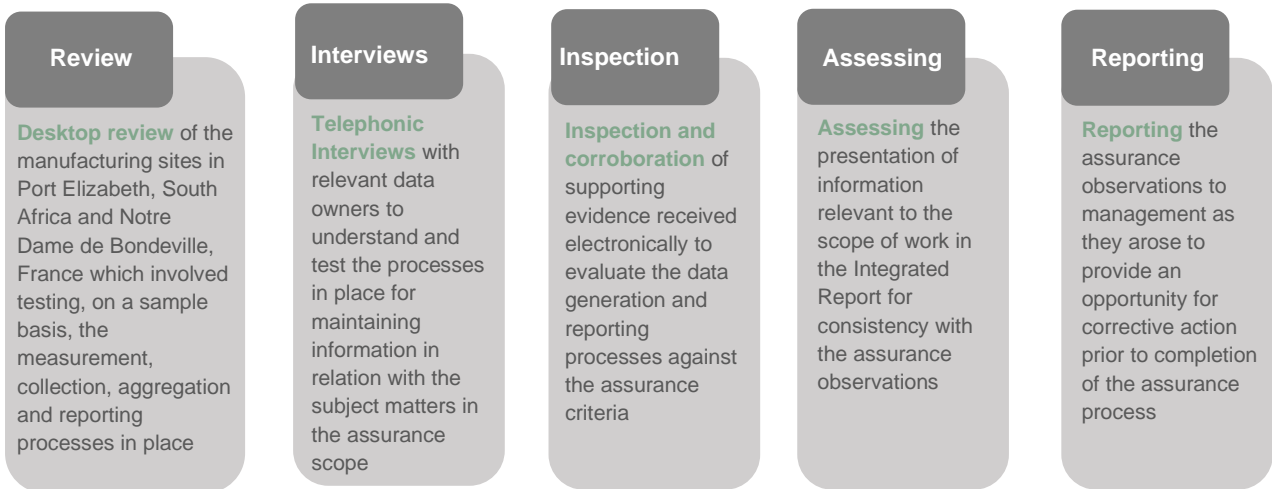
Review

Desktop review of the manufacturing sites in Port Elizabeth, South Africa and Notre Dame de Bondeville, France which involved testing, on a sample basis, the measurement, collection, aggregation and reporting processes in place

Interviews

Telephonic Interviews with relevant data owners to understand and test the processes in place for maintaining information in relation with the subject matters in the assurance scope

Inspection

Inspection and corroboration of supporting evidence received electronically to evaluate the data generation and reporting processes against the assurance criteria

Assessing

Assessing the presentation of information relevant to the scope of work in the Integrated Report for consistency with the assurance observations

Reporting

Reporting the assurance observations to management as they arose to provide an opportunity for corrective action prior to completion of the assurance process